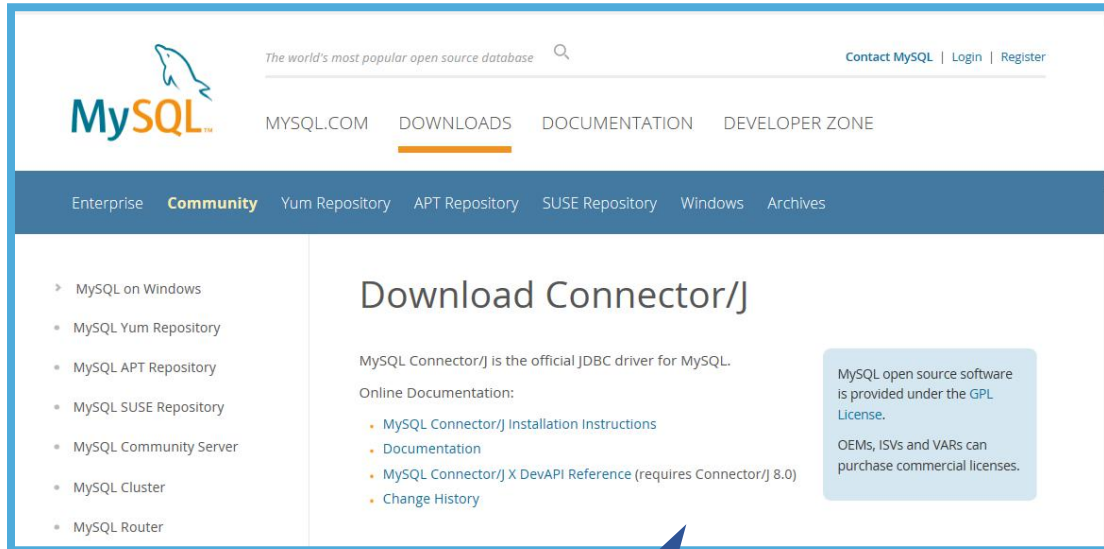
MySQL

The world's most popular open source database

Contact MySQL | Login | Register

MYSQL.COM DOWNLOADS DOCUMENTATION DEVELOPER ZONE

Enterprise Community Yum Repository APT Repository SUSE Repository Windows Archives

MySQL on Windows
MySQL Yum Repository
MySQL APT Repository
MySQL SUSE Repository
MySQL Community Server
MySQL Cluster
MySQL Router

Download Connector/J

MySQL Connector/J is the official JDBC driver for MySQL.

Online Documentation:

- MySQL Connector/J Installation Instructions
- Documentation
- MySQL Connector/J X DevAPI Reference (requires Connector/J 8.0)
- Change History

MySQL open source software is provided under the GPL License.

OEMs, ISVs and VARs can purchase commercial licenses.